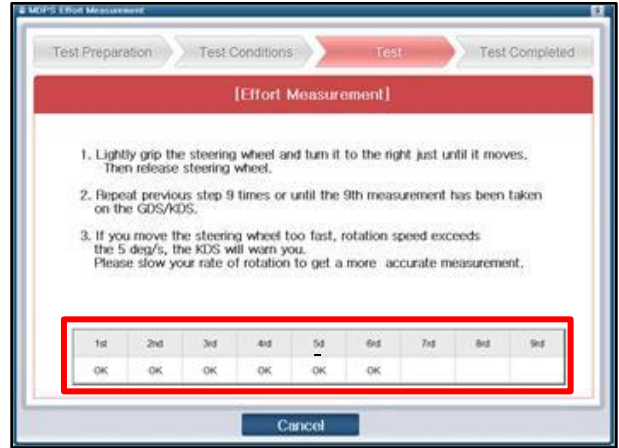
MDPS Effort Measurement

Test Preparation

Test Conditions

Test

Test Completed

[Effort Measurement]

1. Lightly grip the steering wheel and turn it to the right just until it moves. Then release steering wheel.

2. Repeat previous step 9 times or until the 9th measurement has been taken on the GDS/KDS.

3. If you move the steering wheel too fast, rotation speed exceeds the 5 deg/s, the KDS will warn you. Please slow your rate of rotation to get a more accurate measurement.

| 1st | 2nd | 3rd | 4rd | 5d | 6rd | 7rd | 8rd | 9rd |
|---|---|---|---|---|---|---|---|---|
| OK | OK | OK | OK | OK | OK | | | |

Cancel